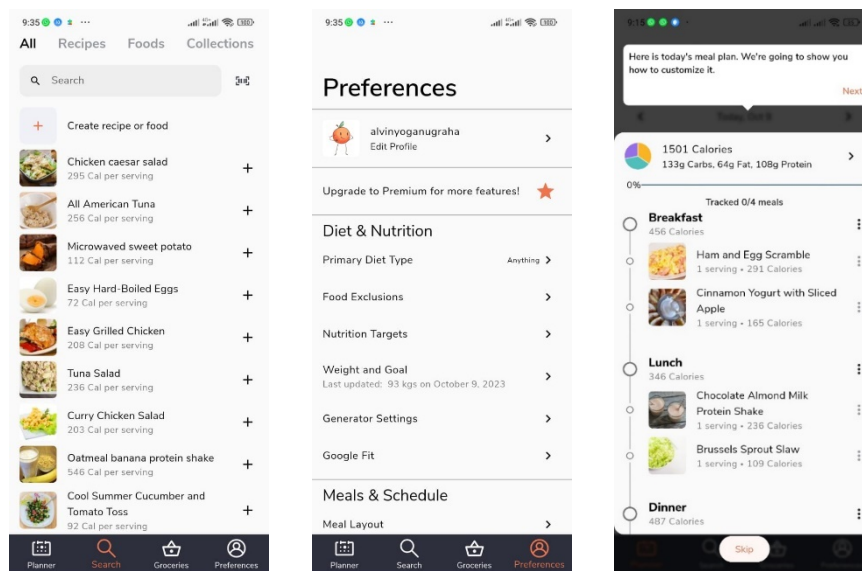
9:35

All Recipes Foods Collections

Search

Create recipe or food

Chicken caesar salad
295 Cal per serving

All American Tuna
256 Cal per serving

Microwaved sweet potato
112 Cal per serving

Easy Hard-Boiled Eggs
72 Cal per serving

Easy Grilled Chicken
208 Cal per serving

Tuna Salad
236 Cal per serving

Curry Chicken Salad
203 Cal per serving

Oatmeal banana protein shake
546 Cal per serving

Cool Summer Cucumber and Tomato Toss
92 Cal per serving

Planner Search Groceries Preferences

9:35

Preferences

alvinyoganugraha
Edit Profile

Upgrade to Premium for more features!

Diet & Nutrition

Primary Diet Type Anything

Food Exclusions

Nutrition Targets

Weight and Goal
Last updated: 93 kgs on October 9, 2023

Generator Settings

Google Fit

Meals & Schedule

Meal Layout

Planner Search Groceries Preferences

9:15

Here is today's meal plan. We're going to show you how to customize it.

Next

1501 Calories
133g Carbs, 64g Fat, 108g Protein

0%

Tracked 0/4 meals

Breakfast
456 Calories

Ham and Egg Scramble
1 serving • 291 Calories

Cinnamon Yogurt with Sliced Apple
1 serving • 165 Calories

Lunch
346 Calories

Chocolate Almond Milk Protein Shake
1 serving • 236 Calories

Brussels Sprout Slaw
1 serving • 109 Calories

Dinner
487 Calories

Skip